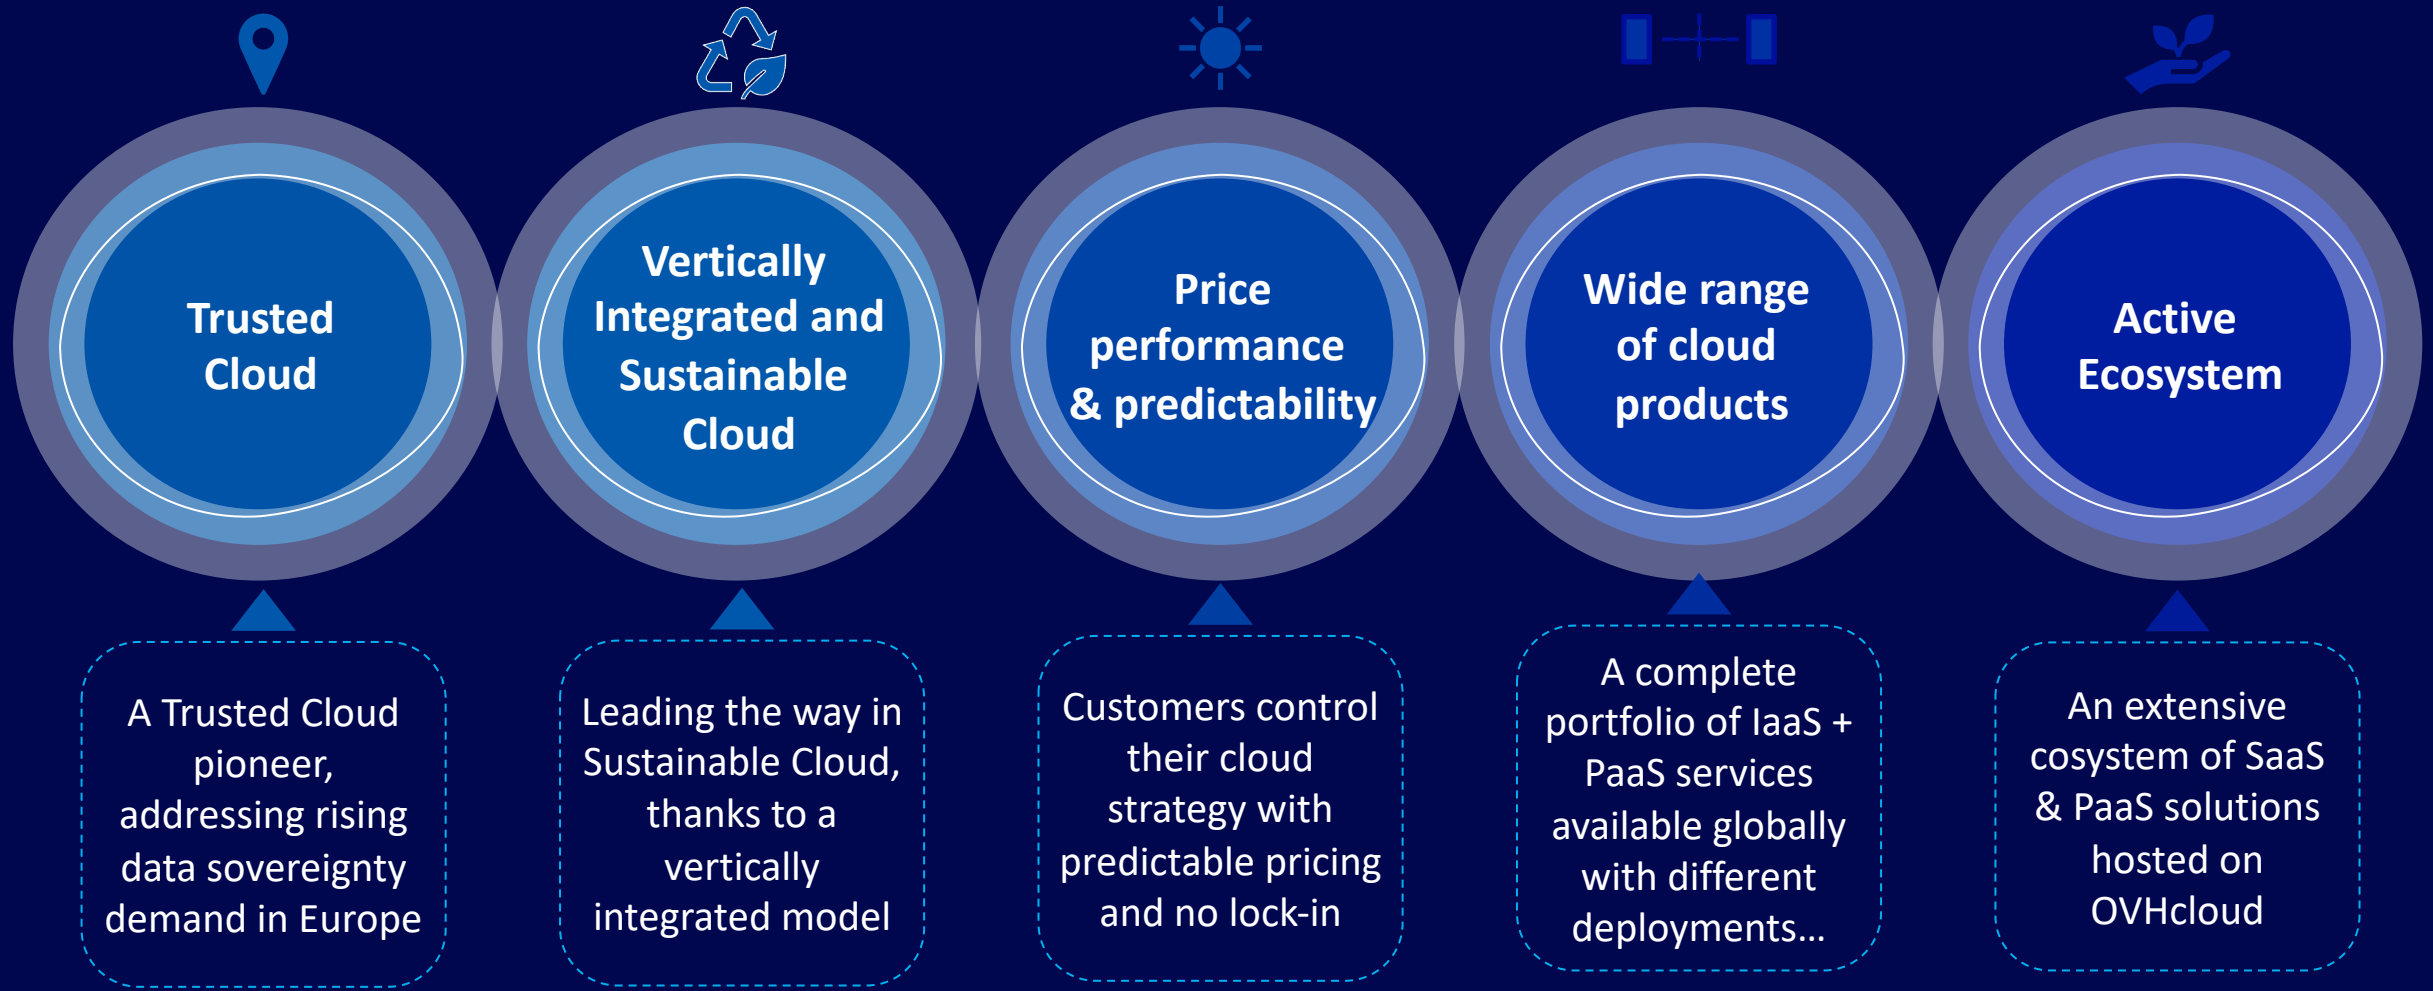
Trusted Cloud

Vertically Integrated and Sustainable Cloud

Price performance & predictability

Wide range of cloud products

Active Ecosystem

A Trusted Cloud pioneer, addressing rising data sovereignty demand in Europe

Leading the way in Sustainable Cloud, thanks to a vertically integrated model

Customers control their cloud strategy with predictable pricing and no lock-in

A complete portfolio of IaaS + PaaS services available globally with different deployments…

An extensive cosystem of SaaS & PaaS solutions hosted on OVHcloud